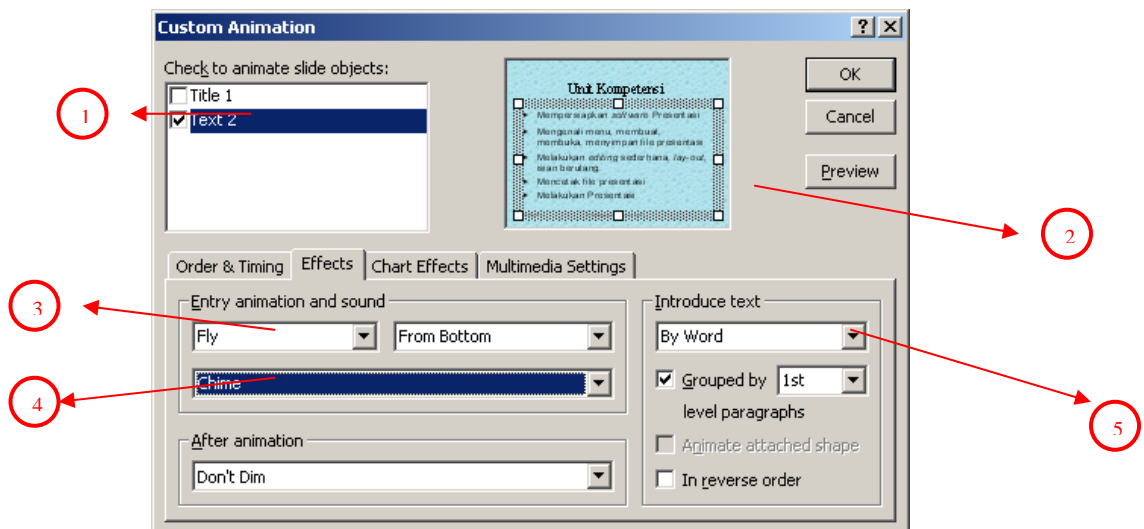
Custom Animation

Check to animate slide objects:

Title 1

Text 2

Unit Kompetensi

Mempersiapkan software Presentasi

Mengenali menu, membuat, membuka, menyimpan file presentasi

Melakukan editing sederhana, lay-out, isian berulang.

Mencetak file presentasi

Melakukan Presentasi

OK

Cancel

Preview

1

2

Order & Timing

Effects

Chart Effects

Multimedia Settings

Entry animation and sound

Fly

From Bottom

Chime

After animation

Don't Dim

Introduce text

By Word

Grouped by 1st level paragraphs

Animate attached shape

In reverse order

3

4

5